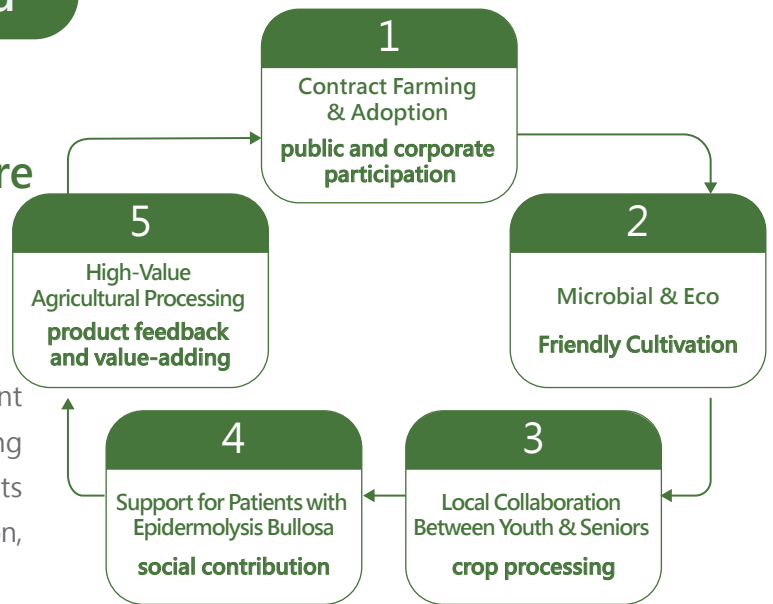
u

re

nt
ng
ts
n,

1
Contract Farming & Adoption
public and corporate participation

2
Microbial & Eco
Friendly Cultivation

3
Local Collaboration Between Youth & Seniors
crop processing

4
Support for Patients with Epidermolysis Bullosa
social contribution

5
High-Value Agricultural Processing
product feedback and value-adding